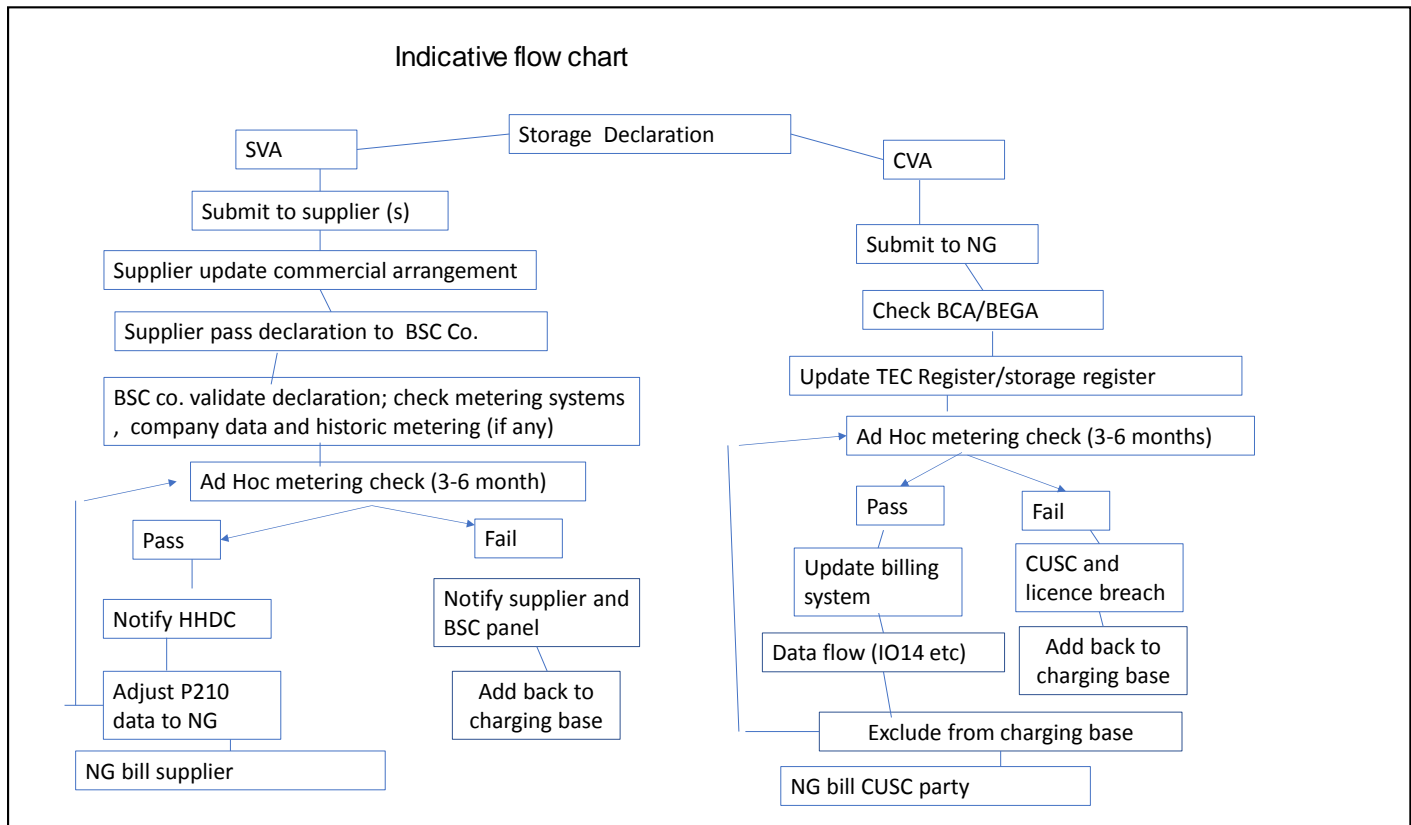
Indicative flow chart

Storage Declaration

SVA

Submit to supplier (s)

Supplier update commercial arrangement

Supplier pass declaration to BSC Co.

BSC co. validate declaration; check metering systems , company data and historic metering (if any)

Ad Hoc metering check (3-6 month)

Pass

Fail

Notify HHDC

Notify supplier and BSC panel

Adjust P210 data to NG

Add back to charging base

NG bill supplier

CVA

Submit to NG

Check BCA/BEGA

Update TEC Register/storage register

Ad Hoc metering check (3-6 months)

Pass

Fail

Update billing system

CUSC and licence breach

Data flow (IO14 etc)

Add back to charging base

Exclude from charging base

NG bill CUSC party